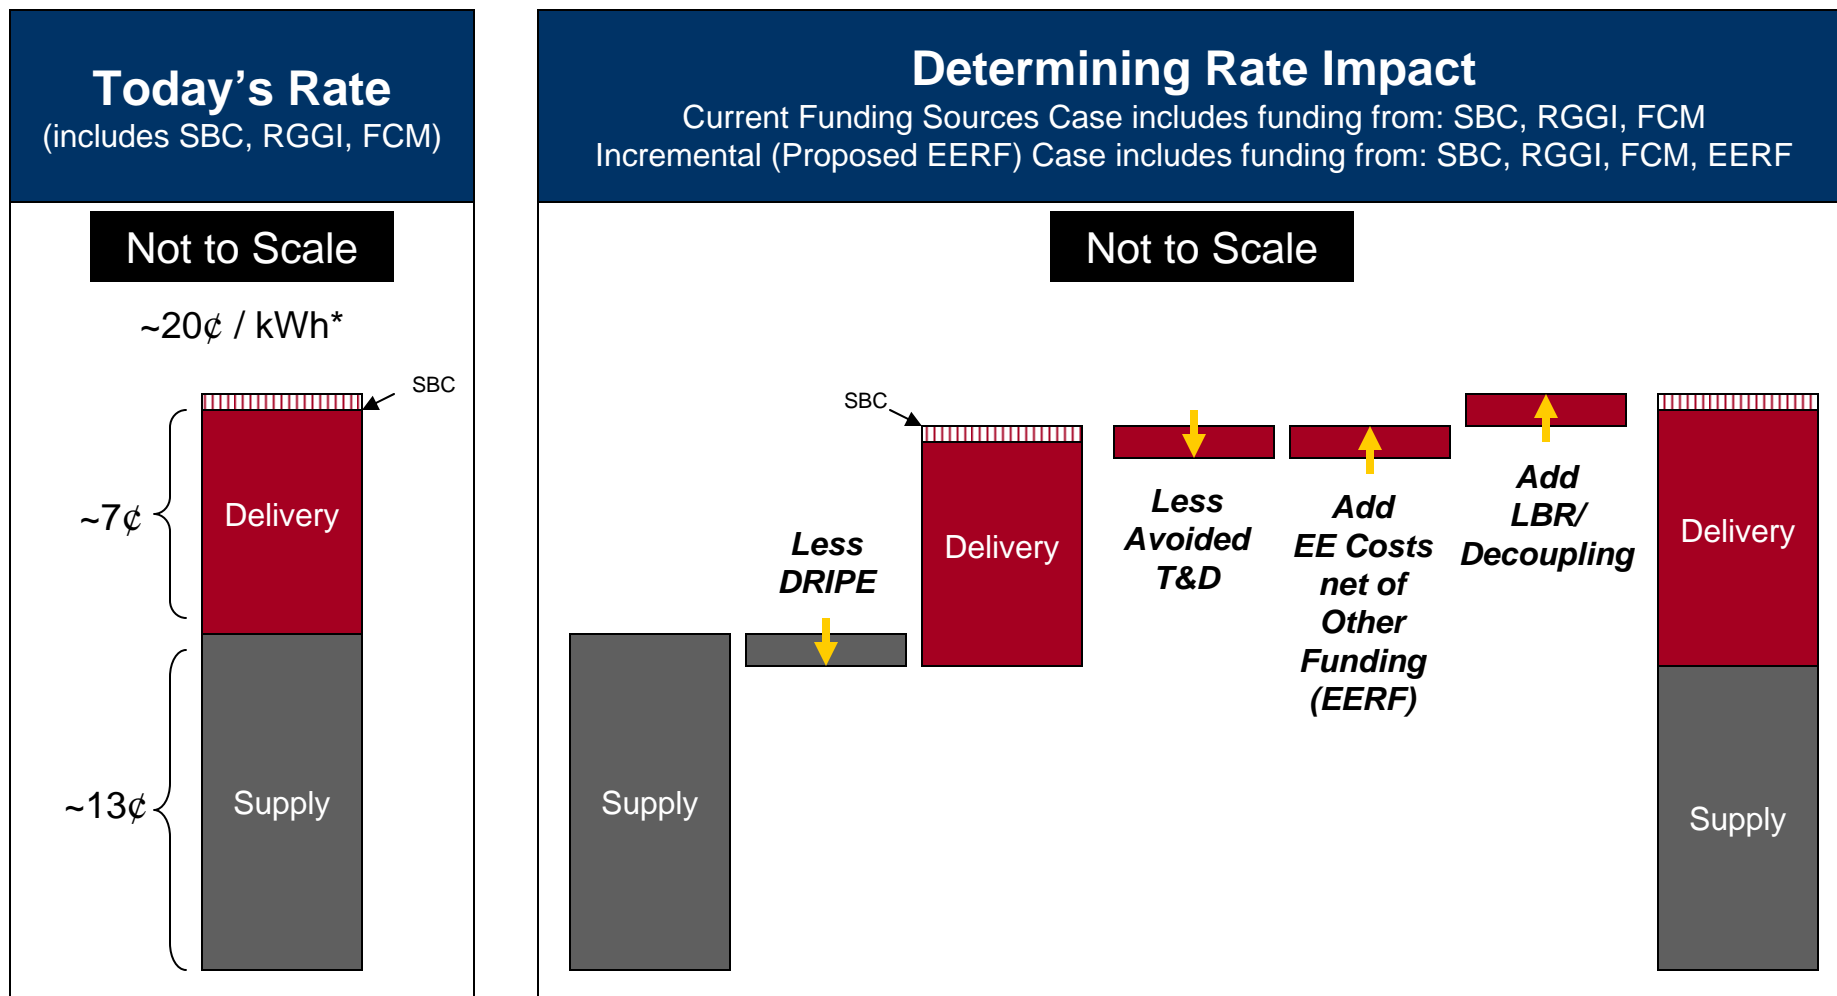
Today's Rate
(includes SBC, RGGI, FCM)

Not to Scale

~20¢ / kWh*

SBC

~7¢

Delivery

~13¢

Supply

Determining Rate Impact
Current Funding Sources Case includes funding from: SBC, RGGI, FCM
Incremental (Proposed EERF) Case includes funding from: SBC, RGGI, FCM, EERF

Not to Scale

Supply

Less DRIPE

SBC

Delivery

Less Avoided T&D

Add EE Costs net of Other Funding (EERF)

Add LBR/ Decoupling

Delivery

Supply